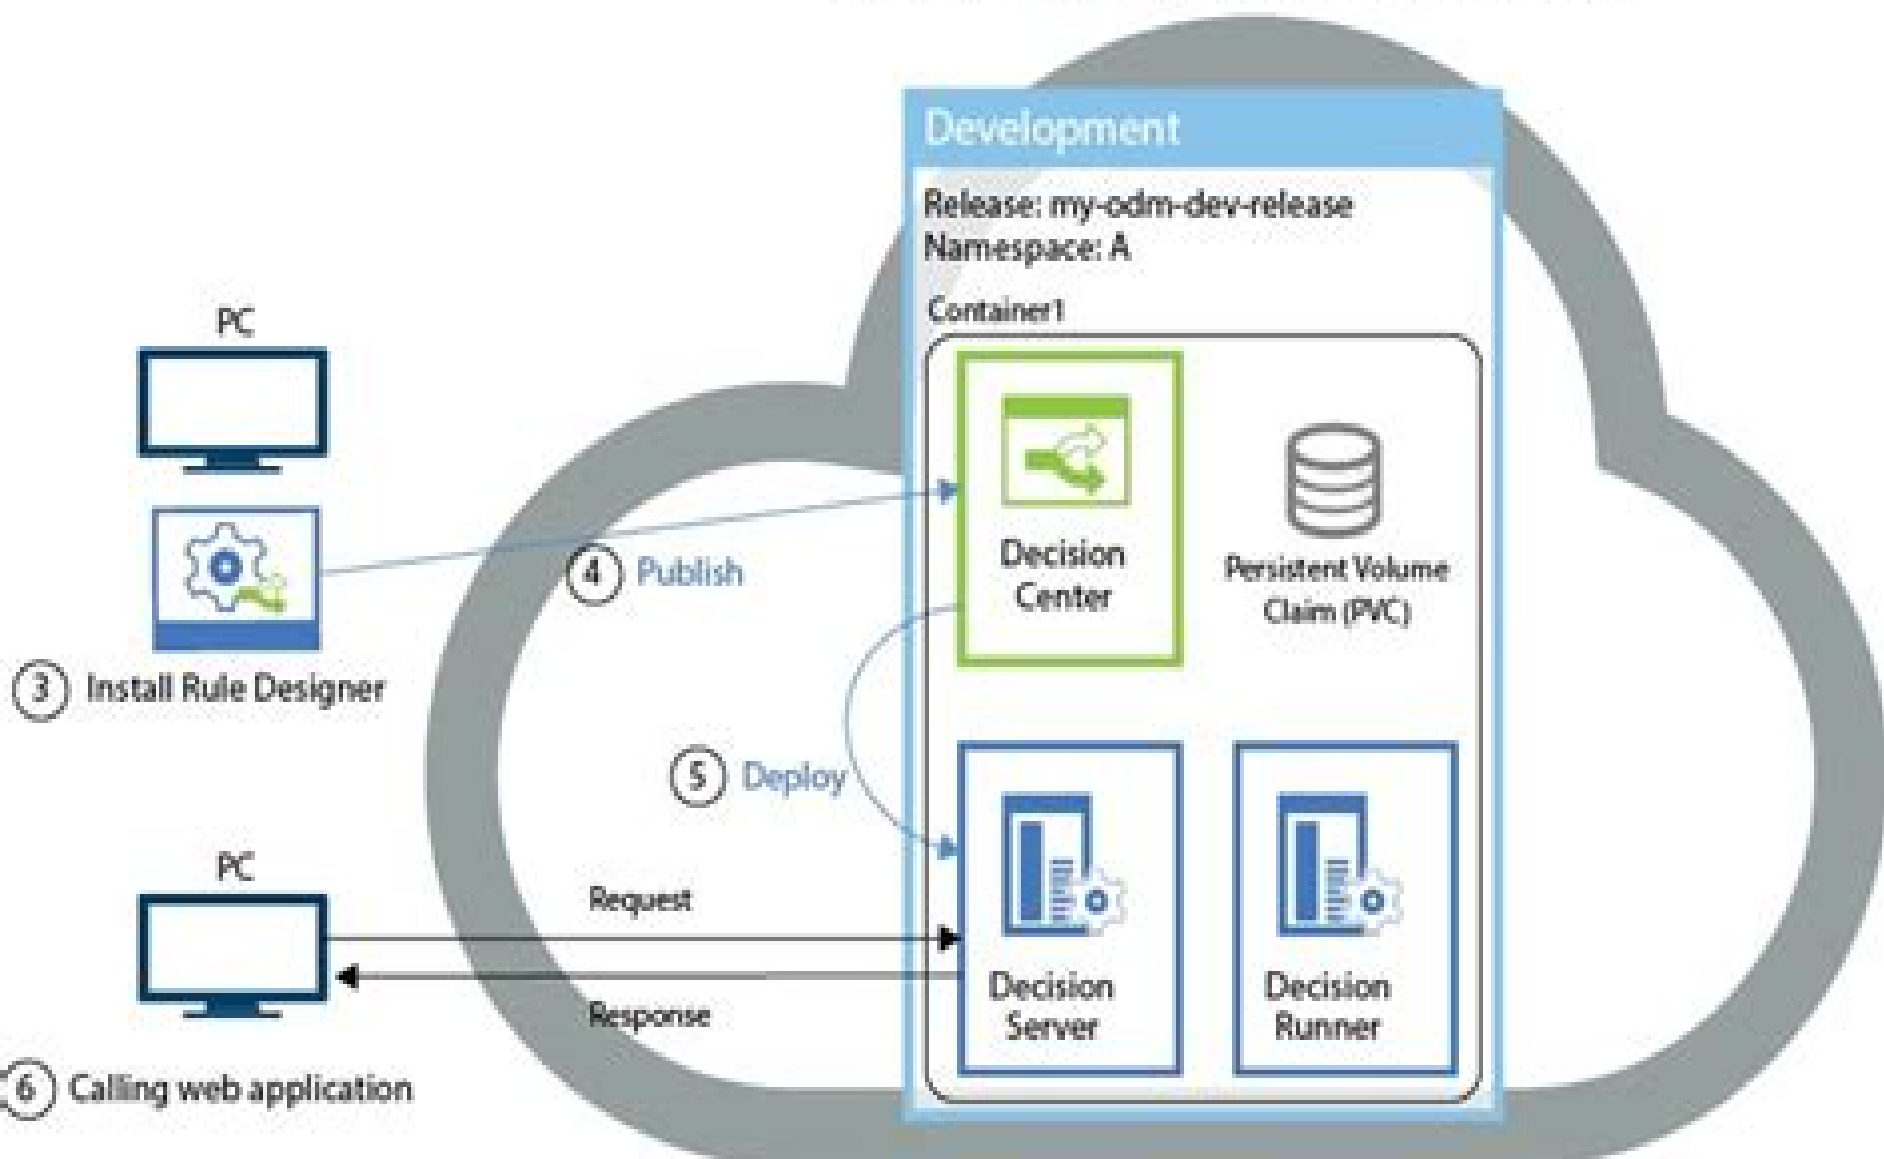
Development

Release: my-odm-dev-release
Namespace: A

Container1

PC

3 Install Rule Designer

4 Publish

Decision Center

Persistent Volume Claim (PVC)

5 Deploy

PC

Request

Response

Decision Server

Decision Runner

6 Calling web application